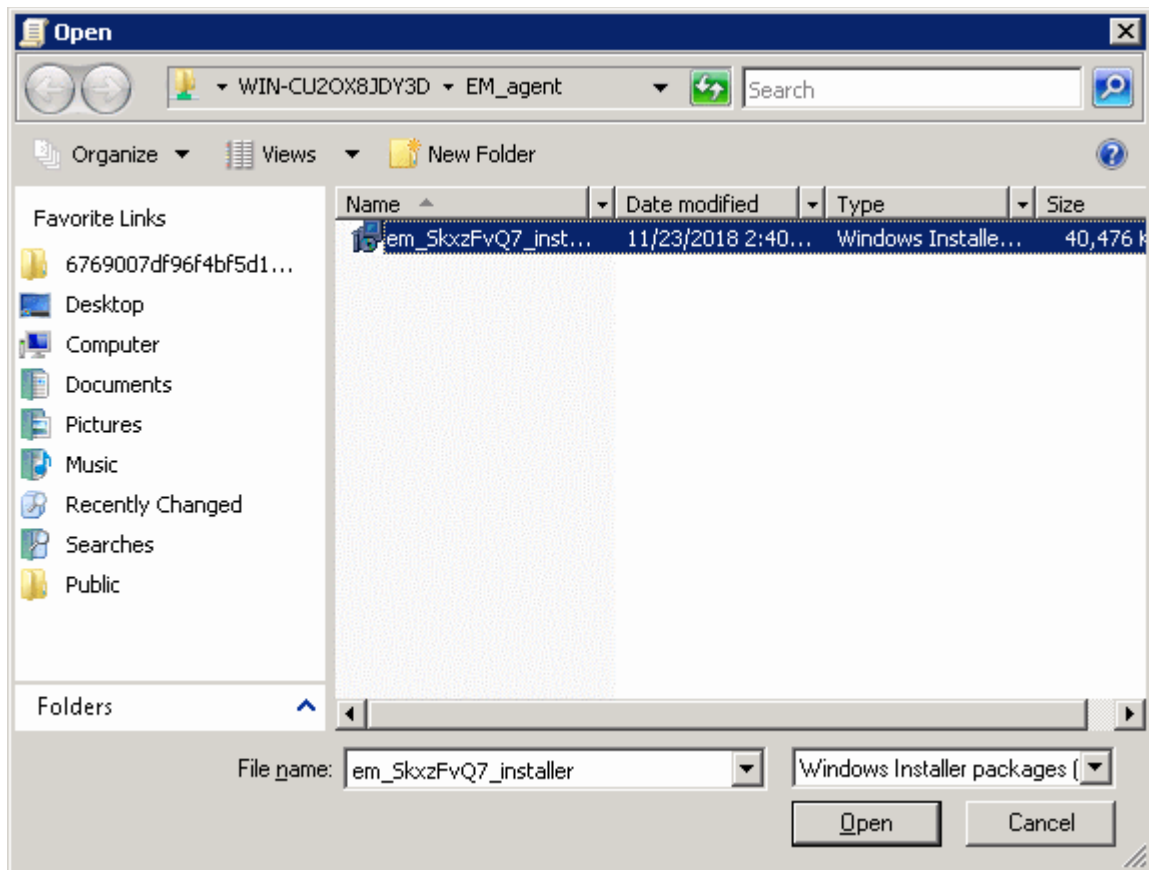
Open

WIN-CU2OX8JDY3D ▸ EM_agent

Search

Organize ▾ Views ▾ New Folder

Favorite Links

6769007df96f4bf5d1...

Desktop

Computer

Documents

Pictures

Music

Recently Changed

Searches

Public

Folders

| Name | Date modified | Type | Size |
|---|---|---|---|
| em_SkxzFvQ7_inst... | 11/23/2018 2:40... | Windows Installe... | 40,476 K |

File name: em_SkxzFvQ7_installer

Windows Installer packages (

Open

Cancel